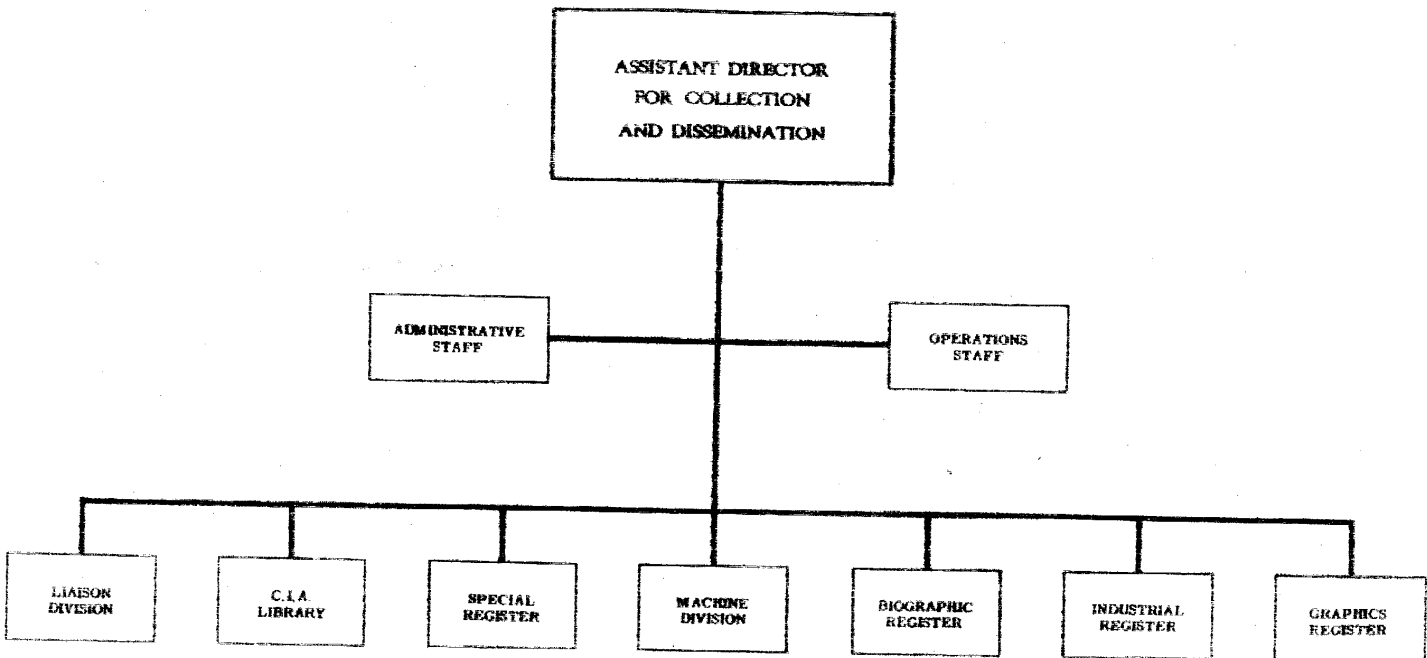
ASSISTANT DIRECTOR FOR COLLECTION AND DISSEMINATION

ADMINISTRATIVE STAFF

OPERATIONS STAFF

LIAISON DIVISION

C.I.A. LIBRARY

SPECIAL REGISTER

MACHINE DIVISION

BIOGRAPHIC REGISTER

INDUSTRIAL REGISTER

GRAPHICS REGISTER